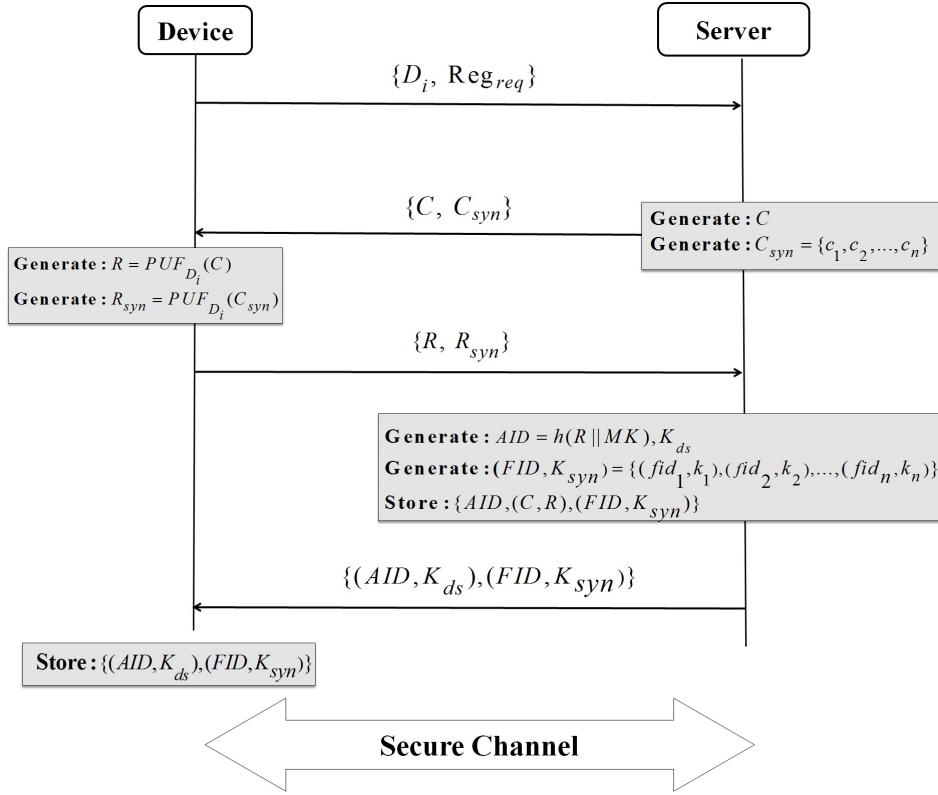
Device

Server

$\{D_i, \text{Reg}_{req}\}$

$\{C, C_{syn}\}$

Generate : $C$
Generate : $C_{syn} = \{c_1, c_2, ..., c_n\}$

Generate : $R = PUF_{D_i}(C)$
Generate : $R_{syn} = PUF_{D_i}(C_{syn})$

$\{R, R_{syn}\}$

Generate : $AID = h(R \| MK), K_{ds}$
Generate : $(FID, K_{syn}) = \{(fid_1, k_1), (fid_2, k_2), ..., (fid_n, k_n)\}$
Store : $\{AID, (C, R), (FID, K_{syn})\}$

$\{(AID, K_{ds}), (FID, K_{syn})\}$

Store : $\{(AID, K_{ds}), (FID, K_{syn})\}$

Secure Channel